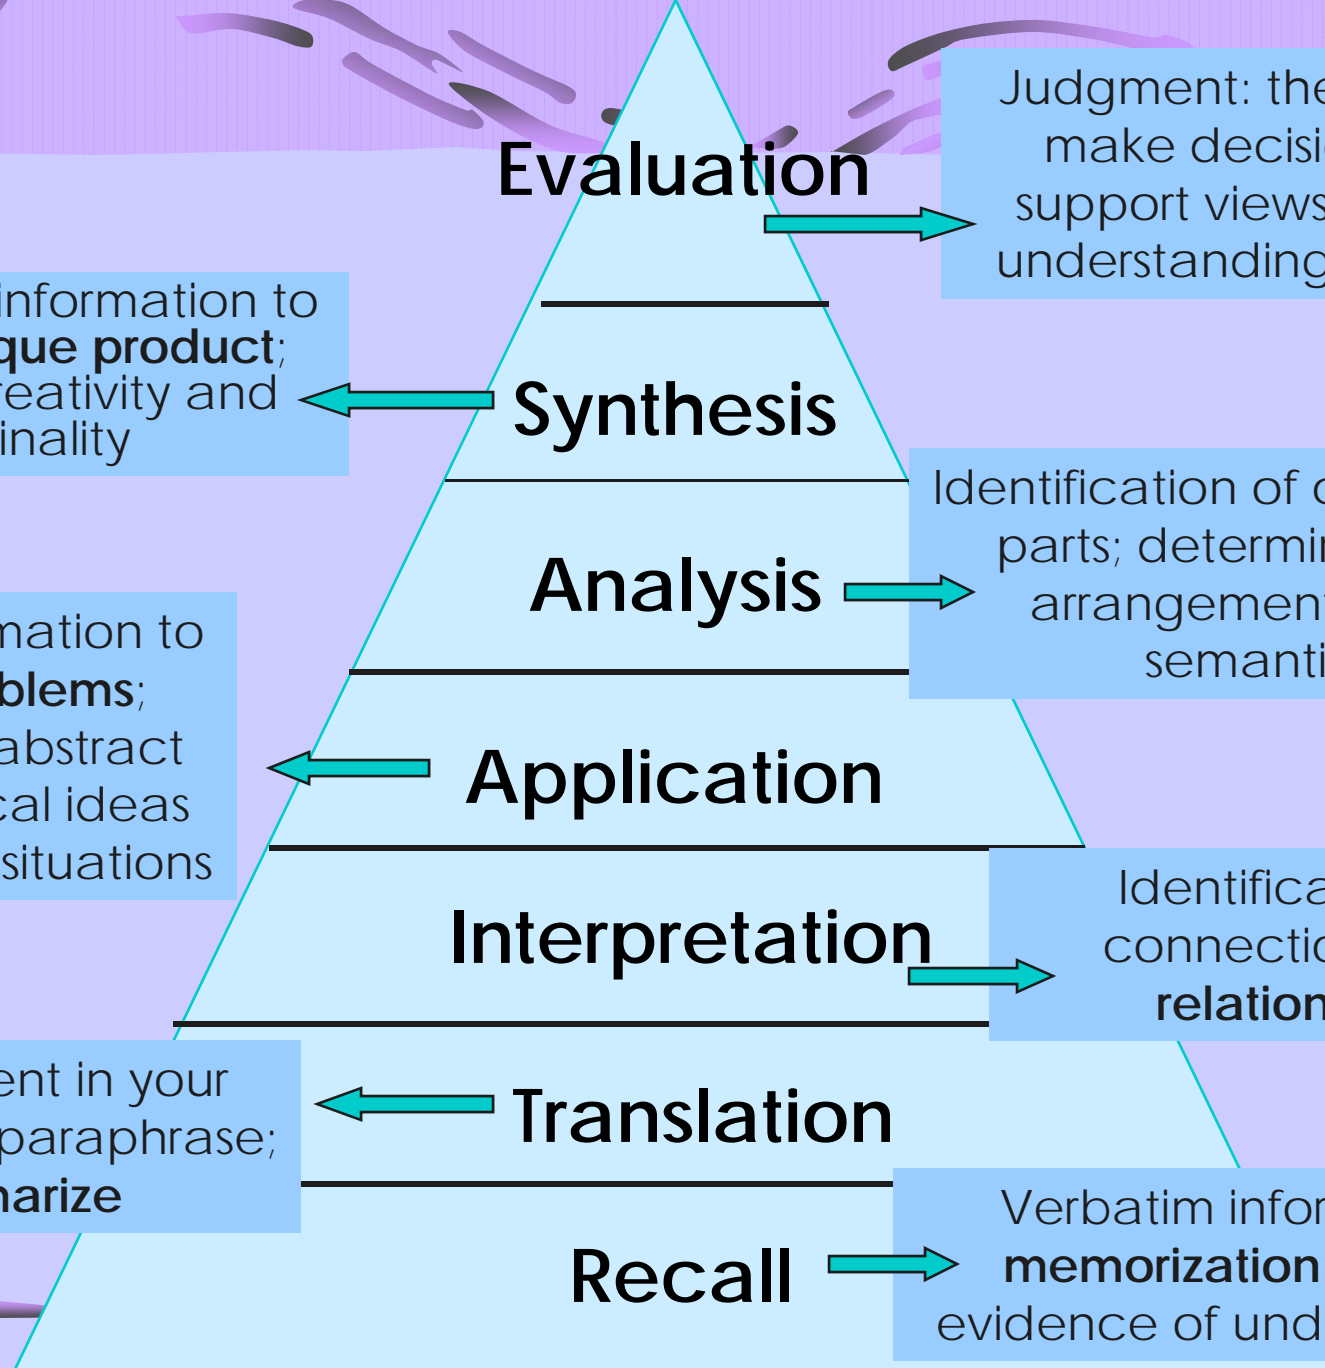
Evaluation

Judgment: the make decisi support views understanding

information to que product; reativity and inality

Synthesis

Analysis

Identification of c parts; determi arrangemen semanti

mation to blems; abstract cal ideas situations

Application

Interpretation

Identifica connectio relation

ent in your paraphrase; narize

Translation

Recall

Verbatim infor memorization evidence of und